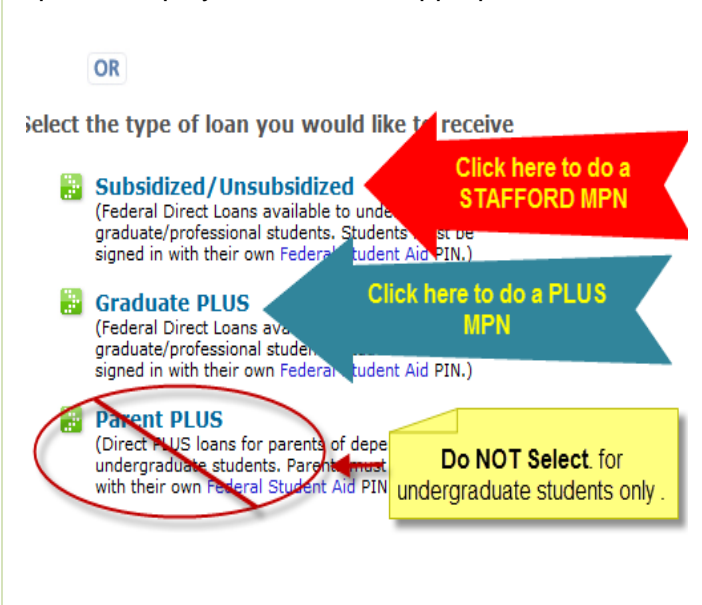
OR

Select the type of loan you would like to receive

Subsidized/Unsubsidized
(Federal Direct Loans available to unde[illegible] graduate/professional students. Students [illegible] be signed in with their own Federal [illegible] Student Aid PIN.)

Click here to do a STAFFORD MPN

Graduate PLUS
(Federal Direct Loans ava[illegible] graduate/professional studen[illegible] signed in with their own Federal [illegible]tudent Aid PIN.)

Click here to do a PLUS MPN

Parent PLUS
(Direct PLUS loans for parents of depe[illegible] undergraduate students. Parent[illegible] must with their own Federal Student Aid PIN

Do NOT Select. for undergraduate students only .